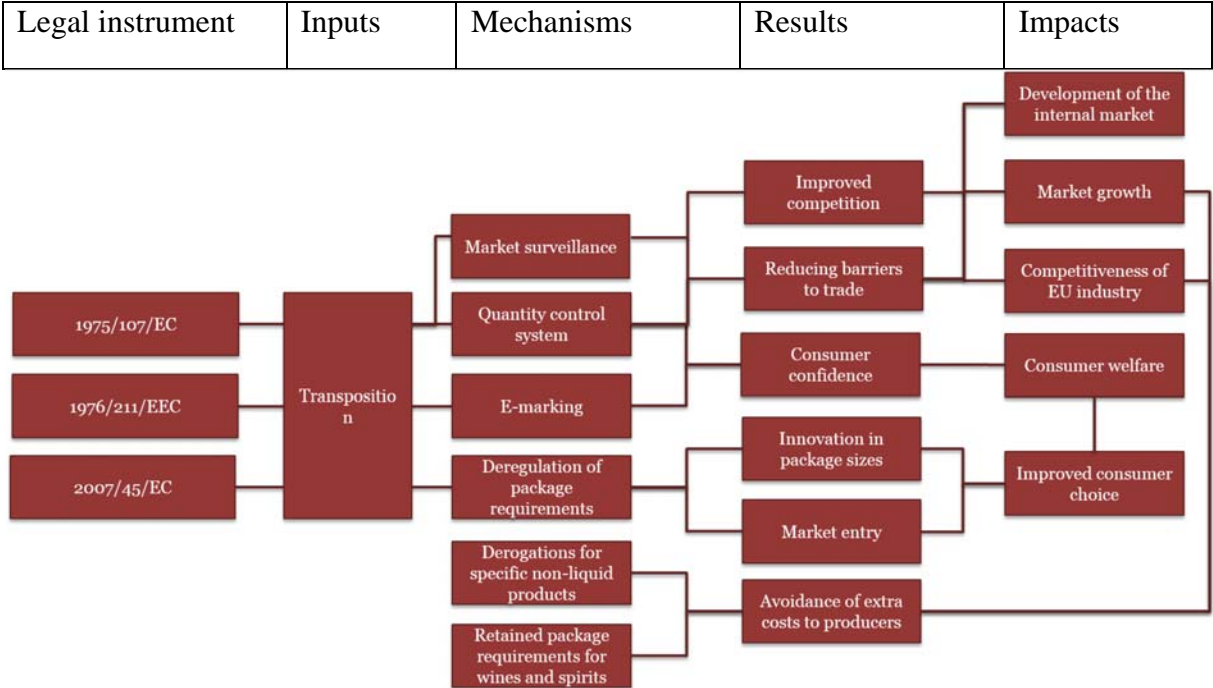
| Legal instrument | Inputs | Mechanisms | Results | Impacts |
|---|---|---|---|---|

1975/107/EC

1976/211/EEC

2007/45/EC

Transpositio n

Market surveillance

Quantity control system

E-marking

Deregulation of package requirements

Derogations for specific non-liquid products

Retained package requirements for wines and spirits

Improved competition

Reducing barriers to trade

Consumer confidence

Innovation in package sizes

Market entry

Avoidance of extra costs to producers

Development of the internal market

Market growth

Competitiveness of EU industry

Consumer welfare

Improved consumer choice